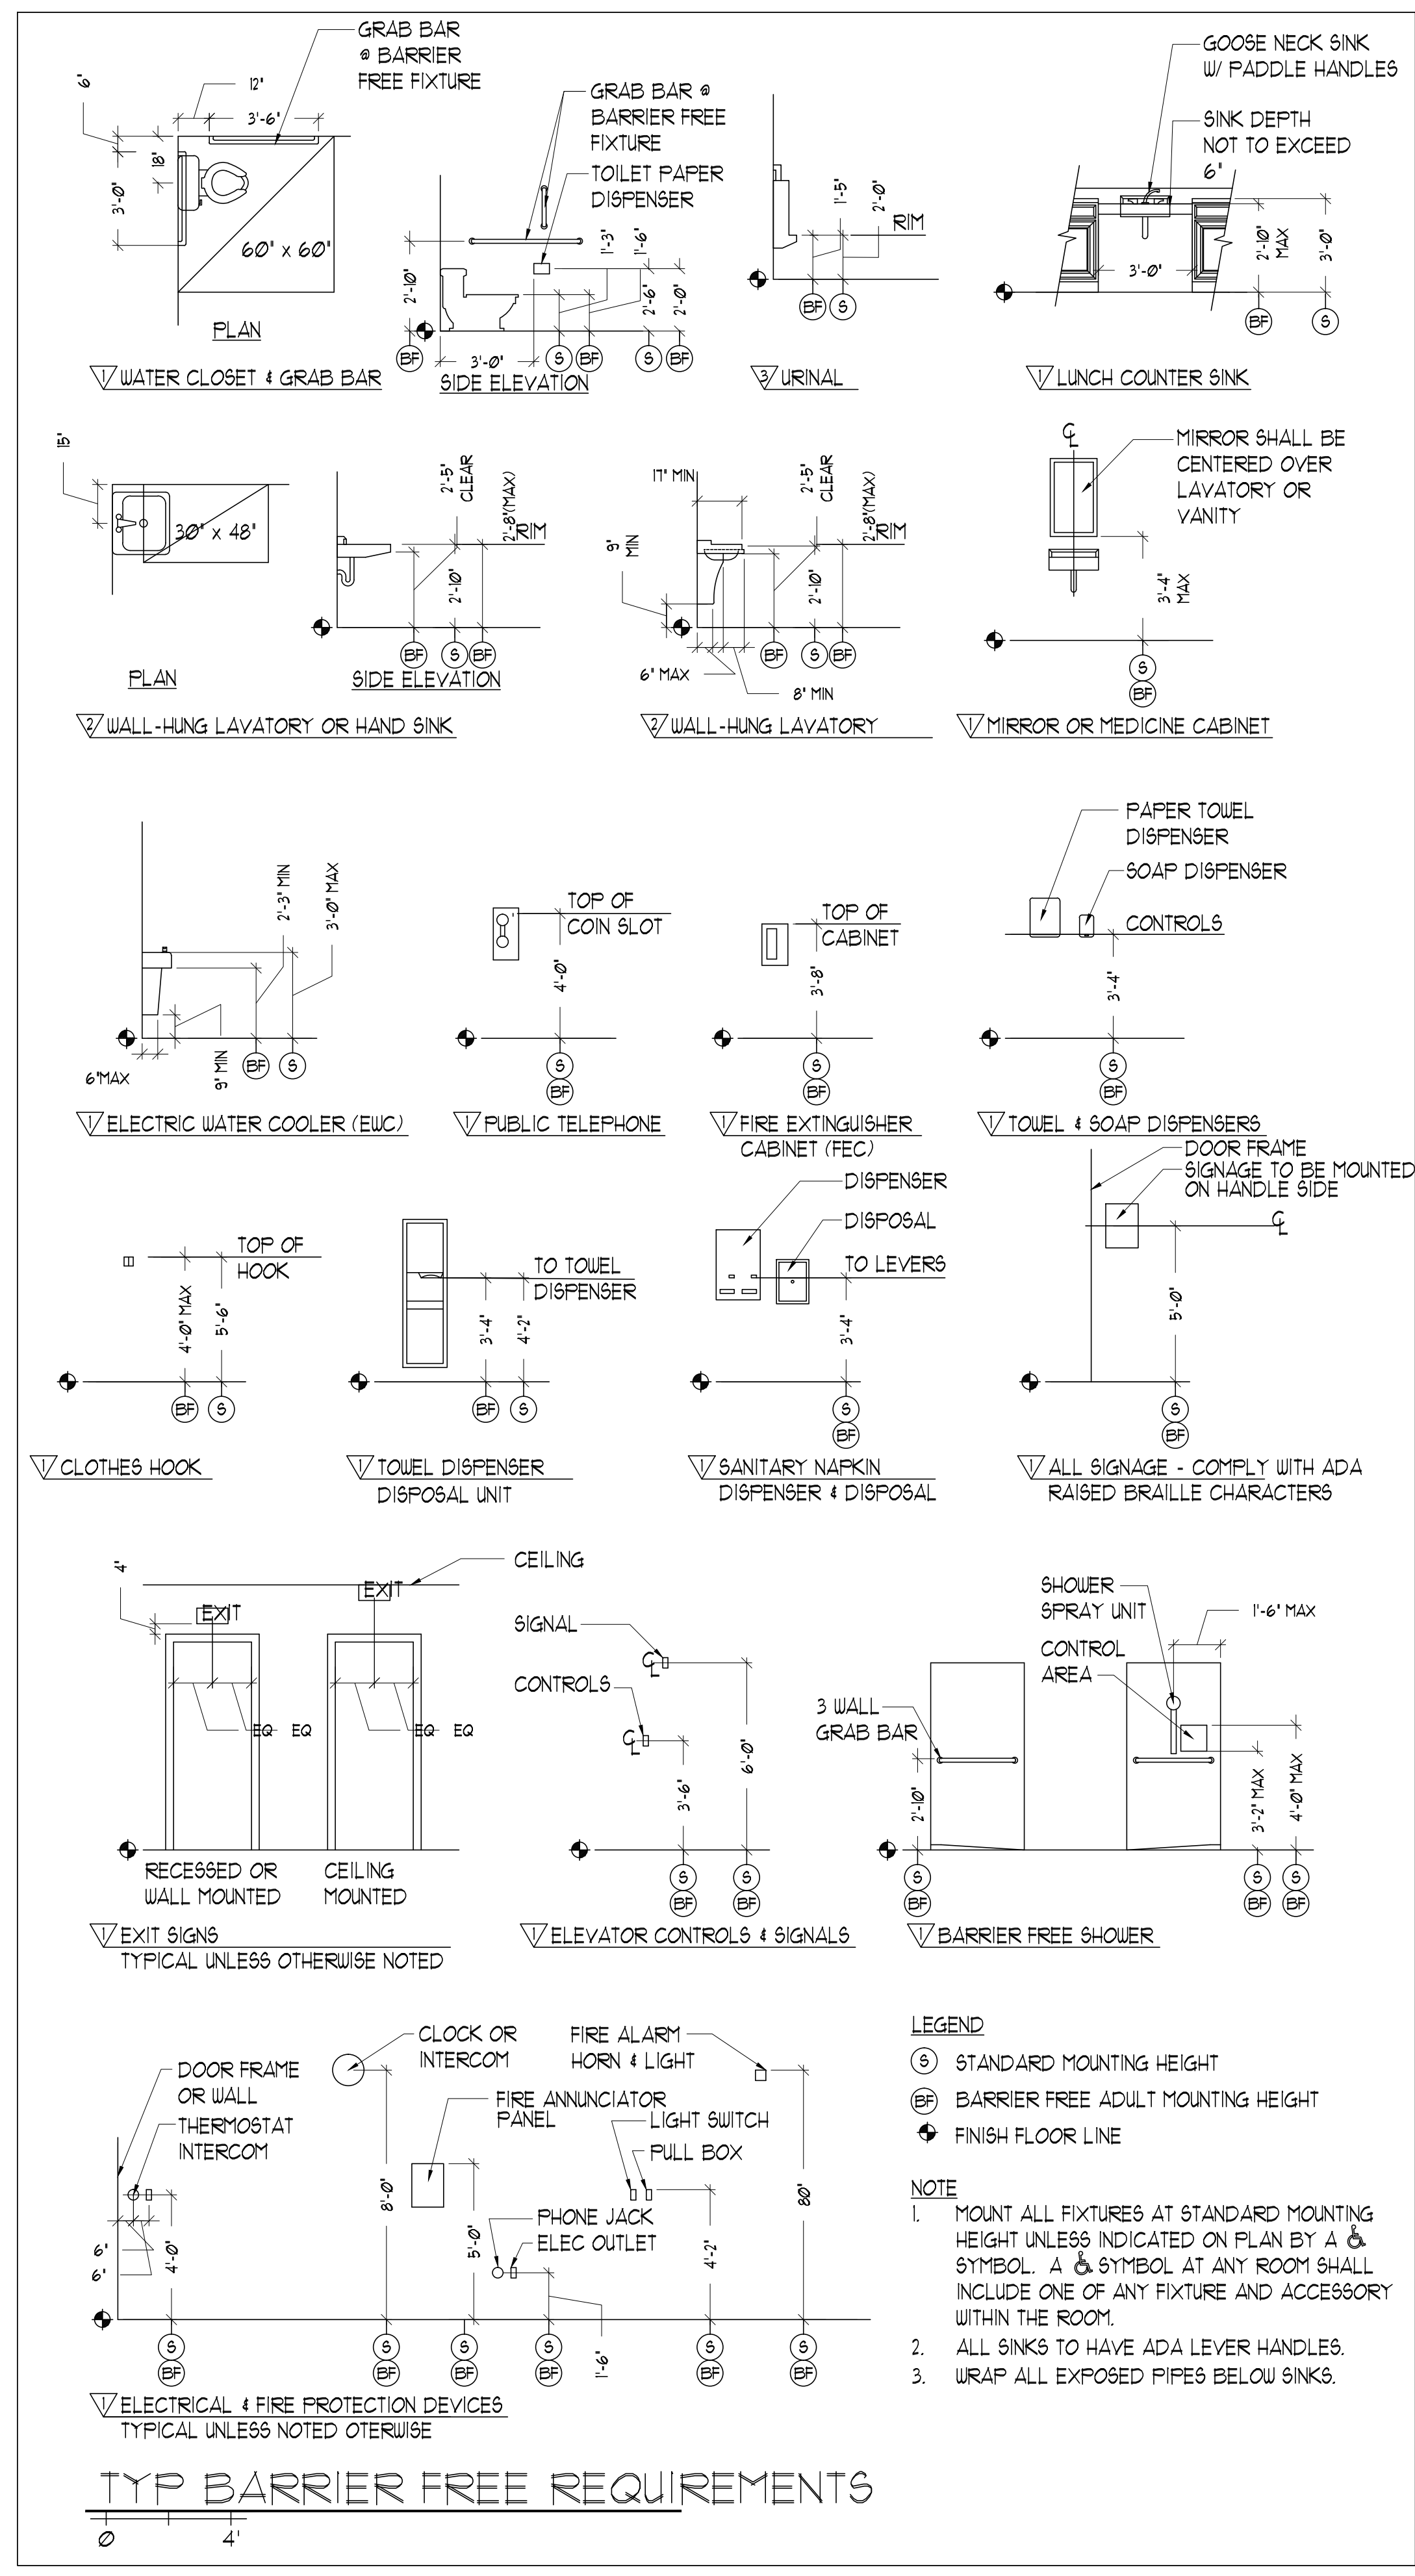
GRAB BAR @ BARRIER FREE FIXTURE

6"
12"
3'-6"
18"
3'-0"
60" x 60"

PLAN

1 WATER CLOSET & GRAB BAR

GRAB BAR @ BARRIER FREE FIXTURE

TOILET PAPER DISPENSER

1'-3"
1'-6"
2'-10"
2'-6"
2'-0"
3'-0"
S BF S BF

SIDE ELEVATION

1'-5"
2'-0"
RIM
BF S

3 URINAL

GOOSE NECK SINK W/ PADDLE HANDLES

SINK DEPTH NOT TO EXCEED 6"

2'-10" MAX
3'-0"
3'-0"
BF S

1 LUNCH COUNTER SINK

15"
30" x 48"

PLAN

2'-5" CLEAR
2'-8"(MAX) RIM
2'-10"
BF S BF

SIDE ELEVATION

2 WALL-HUNG LAVATORY OR HAND SINK

17" MIN
9" MIN
2'-5" CLEAR
2'-8"(MAX) RIM
2'-10"
6" MAX
8" MIN
BF S BF

2 WALL-HUNG LAVATORY

CL

MIRROR SHALL BE CENTERED OVER LAVATORY OR VANITY

3'-4" MAX
S BF

1 MIRROR OR MEDICINE CABINET

2'-3" MIN
3'-0" MAX
6"MAX
9" MIN
BF S

1 ELECTRIC WATER COOLER (EWC)

TOP OF COIN SLOT
4'-0"
S BF

1 PUBLIC TELEPHONE

TOP OF CABINET
3'-8"
S BF

1 FIRE EXTINGUISHER CABINET (FEC)

PAPER TOWEL DISPENSER

SOAP DISPENSER

CONTROLS
3'-4"
S BF

1 TOWEL & SOAP DISPENSERS

TOP OF HOOK
4'-0" MAX
5'-6"
BF S

1 CLOTHES HOOK

TO TOWEL DISPENSER
3'-4"
4'-2"
BF S

1 TOWEL DISPENSER DISPOSAL UNIT

DISPENSER
DISPOSAL
TO LEVERS
3'-4"
S BF

1 SANITARY NAPKIN DISPENSER & DISPOSAL

DOOR FRAME
SIGNAGE TO BE MOUNTED ON HANDLE SIDE
CL
5'-0"
S BF

1 ALL SIGNAGE - COMPLY WITH ADA RAISED BRAILLE CHARACTERS

4"
EXIT
EXIT
CEILING
EQ EQ
EQ EQ

RECESSED OR WALL MOUNTED
CEILING MOUNTED

1 EXIT SIGNS TYPICAL UNLESS OTHERWISE NOTED

SIGNAL
CONTROLS
CL
CL
3'-6"
6'-0"
S BF S BF

1 ELEVATOR CONTROLS & SIGNALS

SHOWER SPRAY UNIT
1'-6" MAX
CONTROL AREA
3 WALL GRAB BAR
2'-10"
3'-2" MAX
4'-0" MAX
S BF S BF S BF

1 BARRIER FREE SHOWER

DOOR FRAME OR WALL
THERMOSTAT INTERCOM
CLOCK OR INTERCOM
FIRE ALARM HORN & LIGHT
FIRE ANNUNCIATOR PANEL
LIGHT SWITCH
PULL BOX
PHONE JACK
ELEC OUTLET
6"
6"
4'-0"
8'-0"
5'-0"
1'-6"
4'-2"
80"
S BF S BF S BF S BF S BF S BF

1 ELECTRICAL & FIRE PROTECTION DEVICES TYPICAL UNLESS NOTED OTERWISE

LEGEND
S STANDARD MOUNTING HEIGHT
BF BARRIER FREE ADULT MOUNTING HEIGHT
FINISH FLOOR LINE

NOTE
1. MOUNT ALL FIXTURES AT STANDARD MOUNTING HEIGHT UNLESS INDICATED ON PLAN BY A ♿ SYMBOL. A ♿ SYMBOL AT ANY ROOM SHALL INCLUDE ONE OF ANY FIXTURE AND ACCESSORY WITHIN THE ROOM.
2. ALL SINKS TO HAVE ADA LEVER HANDLES.
3. WRAP ALL EXPOSED PIPES BELOW SINKS.

TYP BARRIER FREE REQUIREMENTS
0 4'